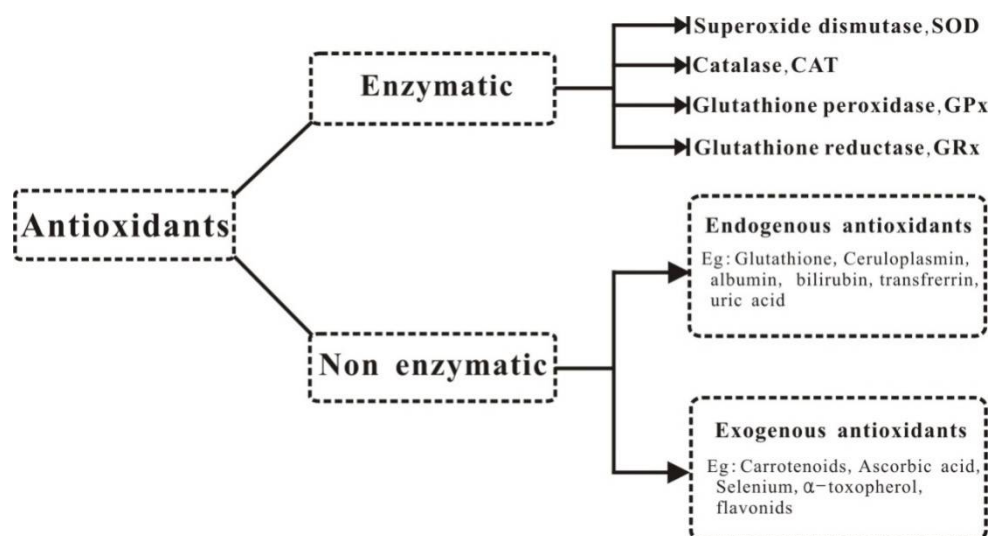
Antioxidants

Enzymatic

Superoxide dismutase, SOD

Catalase, CAT

Glutathione peroxidase, GPx

Glutathione reductase, GRx

Non enzymatic

Endogenous antioxidants

Eg: Glutathione, Ceruloplasmin, albumin, bilirubin, transfrerrin, uric acid

Exogenous antioxidants

Eg: Carrotenoids, Ascorbic acid, Selenium, $\alpha$-toxopherol, flavonids